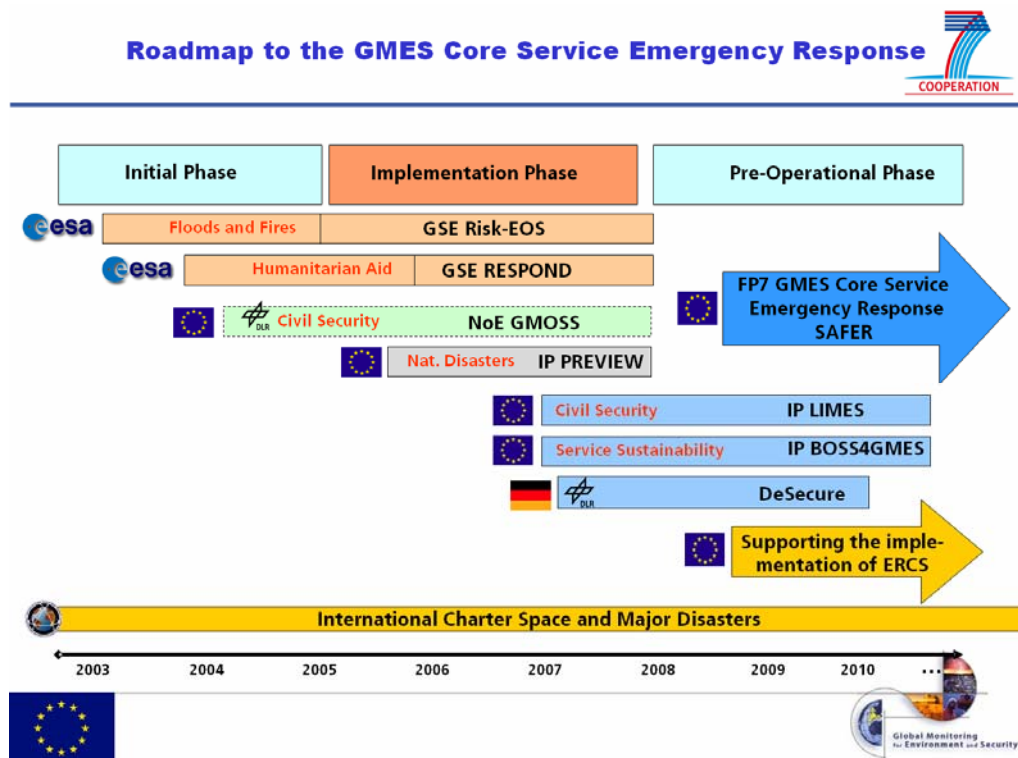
Roadmap to the GMES Core Service Emergency Response

COOPERATION

Initial Phase

Implementation Phase

Pre-Operational Phase

esa

Floods and Fires

GSE Risk-EOS

esa

Humanitarian Aid

GSE RESPOND

DLR

Civil Security

NoE GMOSS

Nat. Disasters

IP PREVIEW

FP7 GMES Core Service Emergency Response SAFER

Civil Security

IP LIMES

Service Sustainability

IP BOSS4GMES

DLR

DeSecure

Supporting the implementation of ERCS

International Charter Space and Major Disasters

2003 2004 2005 2006 2007 2008 2009 2010 ...

Global Monitoring for Environment and Security